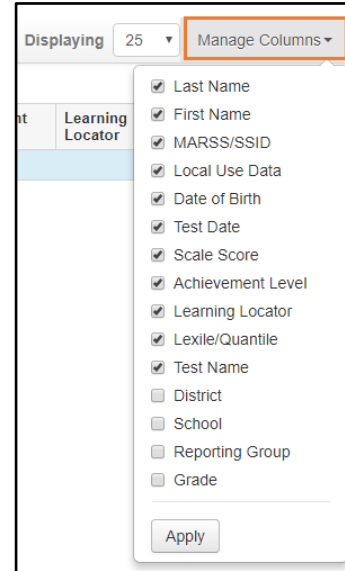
Displaying 25 ▾ Manage Columns ▾

nt

Learning Locator

Last Name
First Name
MARSS/SSID
Local Use Data
Date of Birth
Test Date
Scale Score
Achievement Level
Learning Locator
Lexile/Quantile
Test Name
District
School
Reporting Group
Grade

Apply